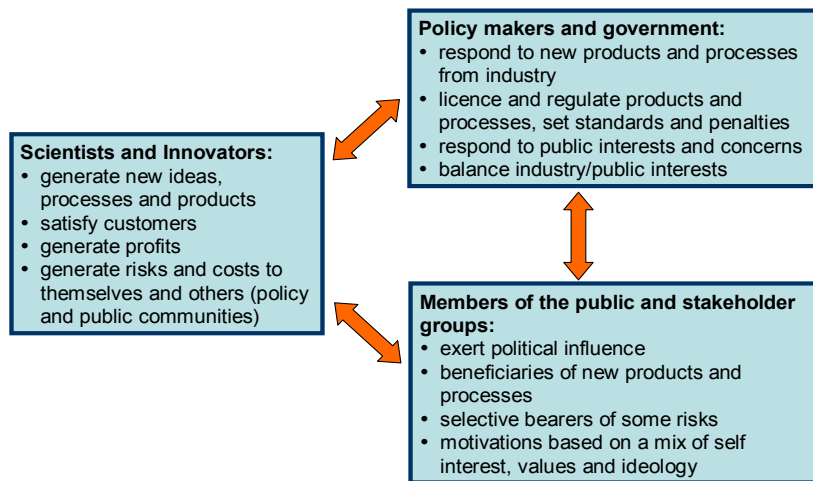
Policy makers and government:
• respond to new products and processes from industry
• licence and regulate products and processes, set standards and penalties
• respond to public interests and concerns
• balance industry/public interests

Scientists and Innovators:
• generate new ideas, processes and products
• satisfy customers
• generate profits
• generate risks and costs to themselves and others (policy and public communities)

Members of the public and stakeholder groups:
• exert political influence
• beneficiaries of new products and processes
• selective bearers of some risks
• motivations based on a mix of self interest, values and ideology